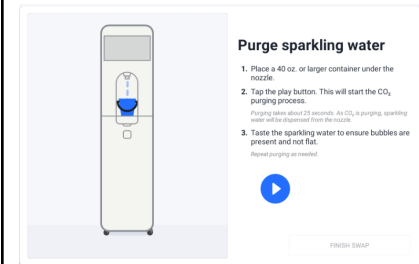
Purge sparkling water

1. Place a 40 oz. or larger container under the nozzle.

2. Tap the play button. This will start the $CO_2$ purging process.

Purging takes about 25 seconds. As $CO_2$ is purging, sparkling water will be dispensed from the nozzle.

3. Taste the sparkling water to ensure bubbles are present and not flat.

Repeat purging as needed.

FINISH SWAP